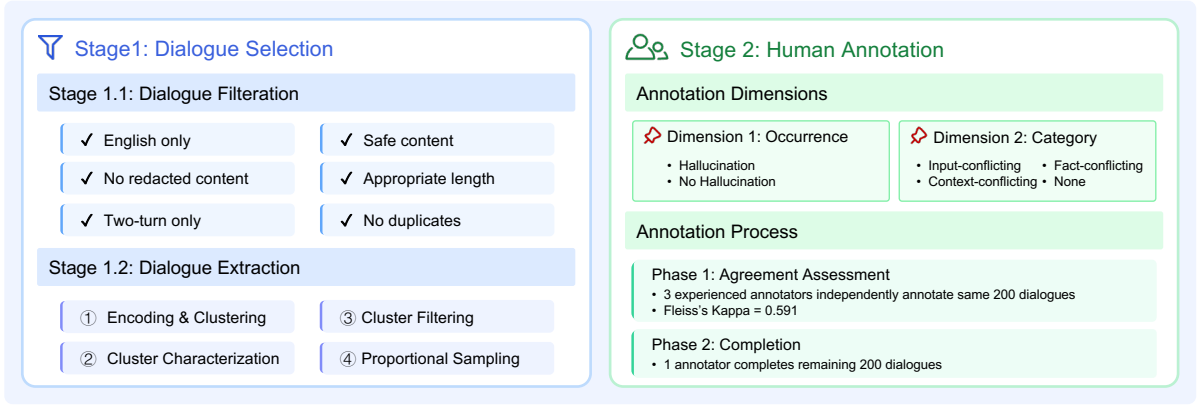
Stage1: Dialogue Selection

Stage 1.1: Dialogue Filteration

✓ English only

✓ Safe content

✓ No redacted content

✓ Appropriate length

✓ Two-turn only

✓ No duplicates

Stage 1.2: Dialogue Extraction

① Encoding & Clustering

③ Cluster Filtering

② Cluster Characterization

④ Proportional Sampling

Stage 2: Human Annotation

Annotation Dimensions

Dimension 1: Occurrence

- Hallucination
- No Hallucination

Dimension 2: Category

- Input-conflicting
- Fact-conflicting
- Context-conflicting
- None

Annotation Process

Phase 1: Agreement Assessment

- 3 experienced annotators independently annotate same 200 dialogues
- Fleiss's Kappa = 0.591

Phase 2: Completion

- 1 annotator completes remaining 200 dialogues